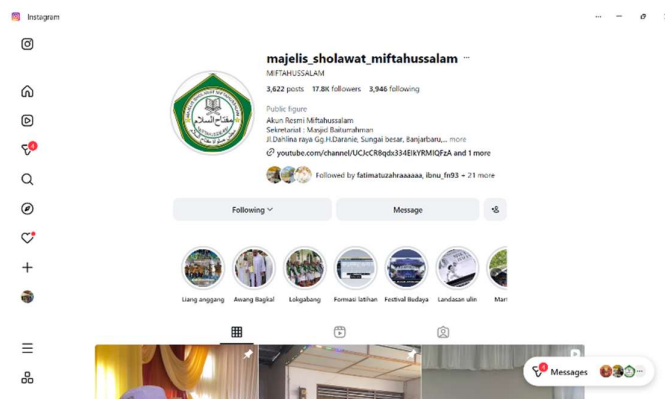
Instagram

majelis_sholawat_miftahussalam ···
MIFTAHUSSALAM

3,622 posts 17.8K followers 3,946 following

Public figure
Akun Resmi Miftahussalam
Sekretariat : Masjid Baiturrahman
Jl.Dahlina raya Gg.H.Daranie, Sungai besar, Banjarbaru,... more
youtube.com/channel/UCJcCR8qdx334EkYRMIQFzA and 1 more

Followed by fatimatuzahraaaaaa, ibnu_fn93 + 21 more

Following
Message

Liang anggang
Awang Bangkal
Lokgabang
Formasi latihan
Festival Budaya
Landasan ulin
Mar

4
Messages
مفتاح السلام
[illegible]